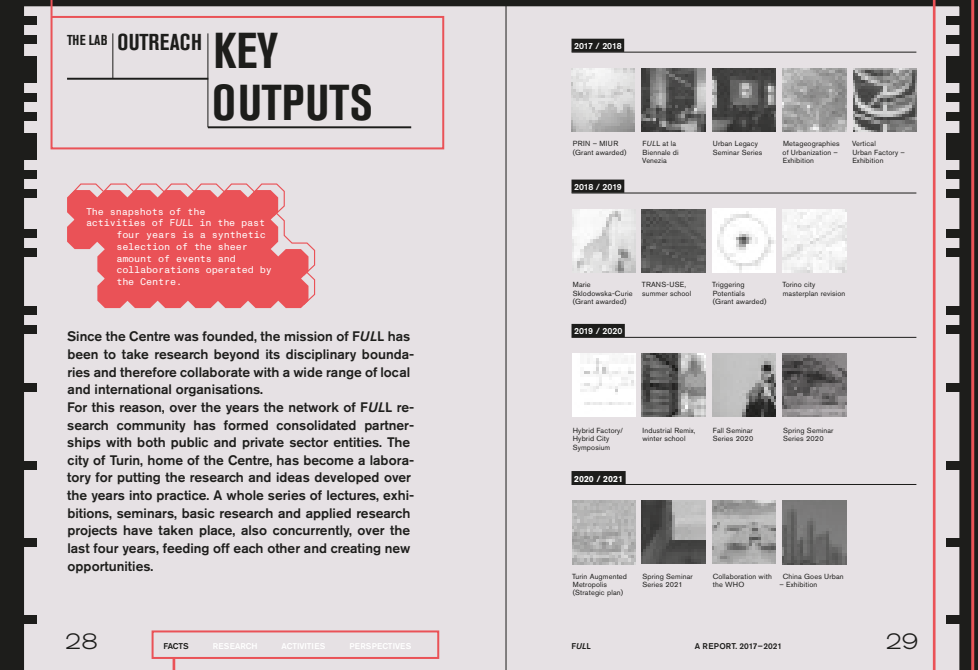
THE LAB | OUTREACH | KEY OUTPUTS

The snapshots of the activities of FULL in the past four years is a synthetic selection of the sheer amount of events and collaborations operated by the Centre.

Since the Centre was founded, the mission of FULL has been to take research beyond its disciplinary boundaries and therefore collaborate with a wide range of local and international organisations.
For this reason, over the years the network of FULL research community has formed consolidated partnerships with both public and private sector entities. The city of Turin, home of the Centre, has become a laboratory for putting the research and ideas developed over the years into practice. A whole series of lectures, exhibitions, seminars, basic research and applied research projects have taken place, also concurrently, over the last four years, feeding off each other and creating new opportunities.

28

FACTS RESEARCH ACTIVITIES PERSPECTIVES

2017 / 2018

PRIN – MIUR (Grant awarded)

FULL at la Biennale di Venezia

Urban Legacy Seminar Series

Metageographies of Urbanization – Exhibition

Vertical Urban Factory – Exhibition

2018 / 2019

Marie Skłodowska-Curie (Grant awarded)

TRANS-USE, summer school

Triggering Potentials (Grant awarded)

Torino city masterplan revision

2019 / 2020

Hybrid Factory/ Hybrid City Symposium

Industrial Remix, winter school

Fall Seminar Series 2020

Spring Seminar Series 2020

2020 / 2021

Turin Augmented Metropolis (Strategic plan)

Spring Seminar Series 2021

Collaboration with the WHO

China Goes Urban – Exhibition

FULL

A REPORT. 2017–2021

29